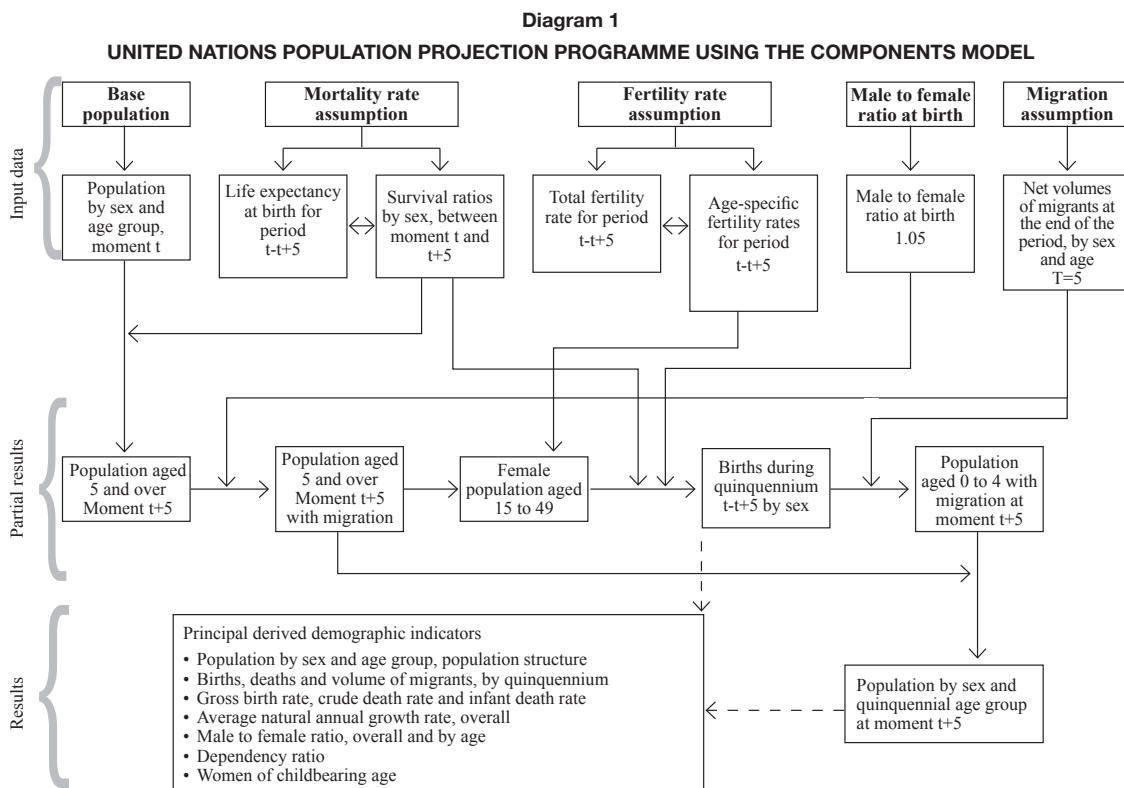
Diagram 1

UNITED NATIONS POPULATION PROJECTION PROGRAMME USING THE COMPONENTS MODEL

Input data

Base population

Mortality rate assumption

Fertility rate assumption

Male to female ratio at birth

Migration assumption

Population by sex and age group, moment t

Life expectancy at birth for period t-t+5

Survival ratios by sex, between moment t and t+5

Total fertility rate for period t-t+5

Age-specific fertility rates for period t-t+5

Male to female ratio at birth 1.05

Net volumes of migrants at the end of the period, by sex and age T=5

Partial results

Population aged 5 and over Moment t+5

Population aged 5 and over Moment t+5 with migration

Female population aged 15 to 49

Births during quinquennium t-t+5 by sex

Population aged 0 to 4 with migration at moment t+5

Results

Principal derived demographic indicators
• Population by sex and age group, population structure
• Births, deaths and volume of migrants, by quinquennium
• Gross birth rate, crude death rate and infant death rate
• Average natural annual growth rate, overall
• Male to female ratio, overall and by age
• Dependency ratio
• Women of childbearing age

Population by sex and quinquennial age group at moment t+5